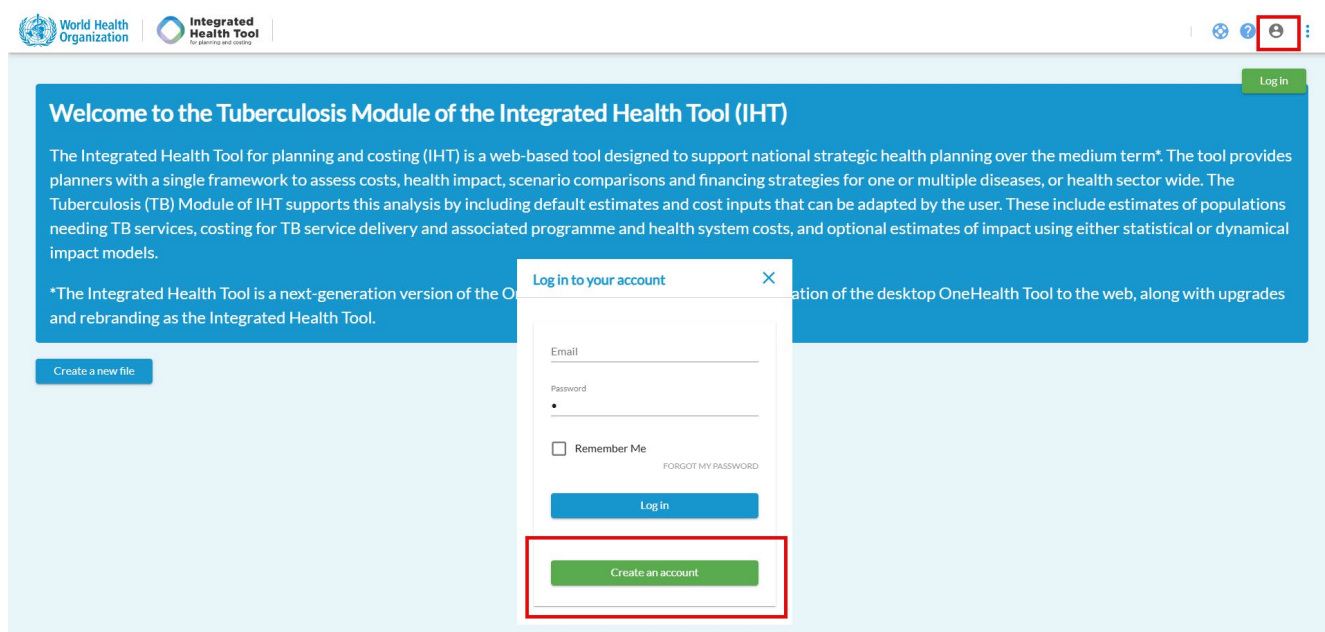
World Health Organization

Integrated Health Tool
for planning and costing

Log in

Welcome to the Tuberculosis Module of the Integrated Health Tool (IHT)

The Integrated Health Tool for planning and costing (IHT) is a web-based tool designed to support national strategic health planning over the medium term*. The tool provides planners with a single framework to assess costs, health impact, scenario comparisons and financing strategies for one or multiple diseases, or health sector wide. The Tuberculosis (TB) Module of IHT supports this analysis by including default estimates and cost inputs that can be adapted by the user. These include estimates of populations needing TB services, costing for TB service delivery and associated programme and health system costs, and optional estimates of impact using either statistical or dynamical impact models.

*The Integrated Health Tool is a next-generation version of the O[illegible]ation of the desktop OneHealth Tool to the web, along with upgrades and rebranding as the Integrated Health Tool.

Create a new file

Log in to your account

Email

Password
•

Remember Me

FORGOT MY PASSWORD

Log in

Create an account